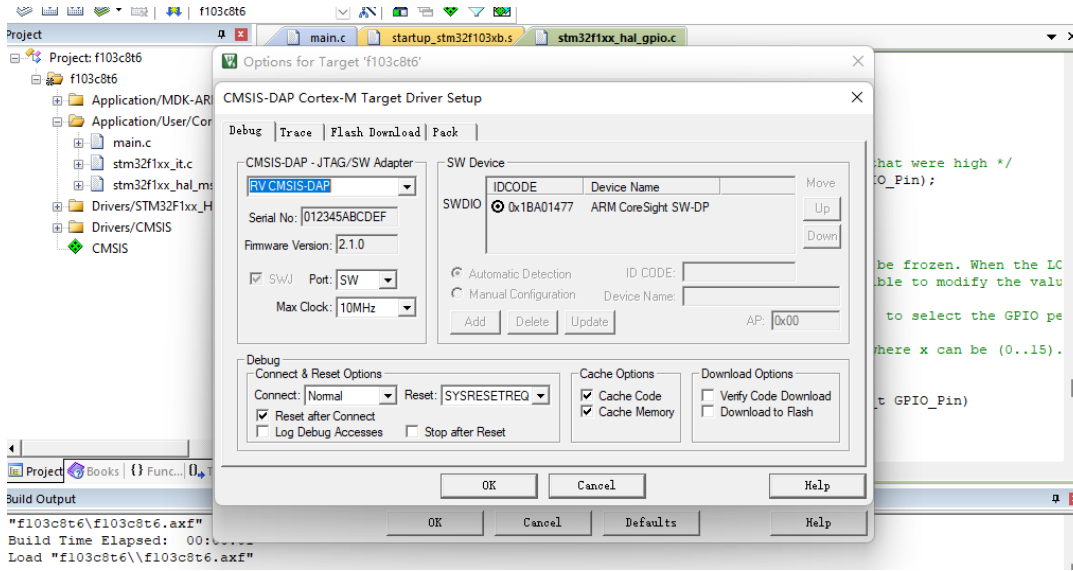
f103c8t6

Project

Project: f103c8t6
f103c8t6
Application/MDK-ARI
Application/User/Cor
main.c
stm32f1xx_it.c
stm32f1xx_hal_ms
Drivers/STM32F1xx_H
Drivers/CMSIS
CMSIS

Project Books {} Func... 0→ T

main.c startup_stm32f103xb.s stm32f1xx_hal_gpio.c

Options for Target 'f103c8t6'

CMSIS-DAP Cortex-M Target Driver Setup

Debug | Trace | Flash Download | Pack

CMSIS-DAP - JTAG/SW Adapter
RV CMSIS-DAP
Serial No: 012345ABCDEF
Firmware Version: 2.1.0
SWJ Port: SW
Max Clock: 10MHz

SW Device
SWDIO
| IDCODE | Device Name |
|---|---|
| 0x1BA01477 | ARM CoreSight SW-DP |

Move
Up
Down

Automatic Detection ID CODE:
Manual Configuration Device Name:
Add Delete Update AP: 0x00

Debug
Connect & Reset Options
Connect: Normal Reset: SYSRESETREQ
Reset after Connect
Log Debug Accesses Stop after Reset

Cache Options
Cache Code
Cache Memory

Download Options
Verify Code Download
Download to Flash

OK Cancel Help

OK Cancel Defaults Help

hat were high */
O_Pin);

be frozen. When the LC
ible to modify the valu
to select the GPIO pe
where x can be (0..15).
t GPIO_Pin)

Build Output
"f103c8t6\f103c8t6.axf"
Build Time Elapsed: 00:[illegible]
Load "f103c8t6\\f103c8t6.axf"